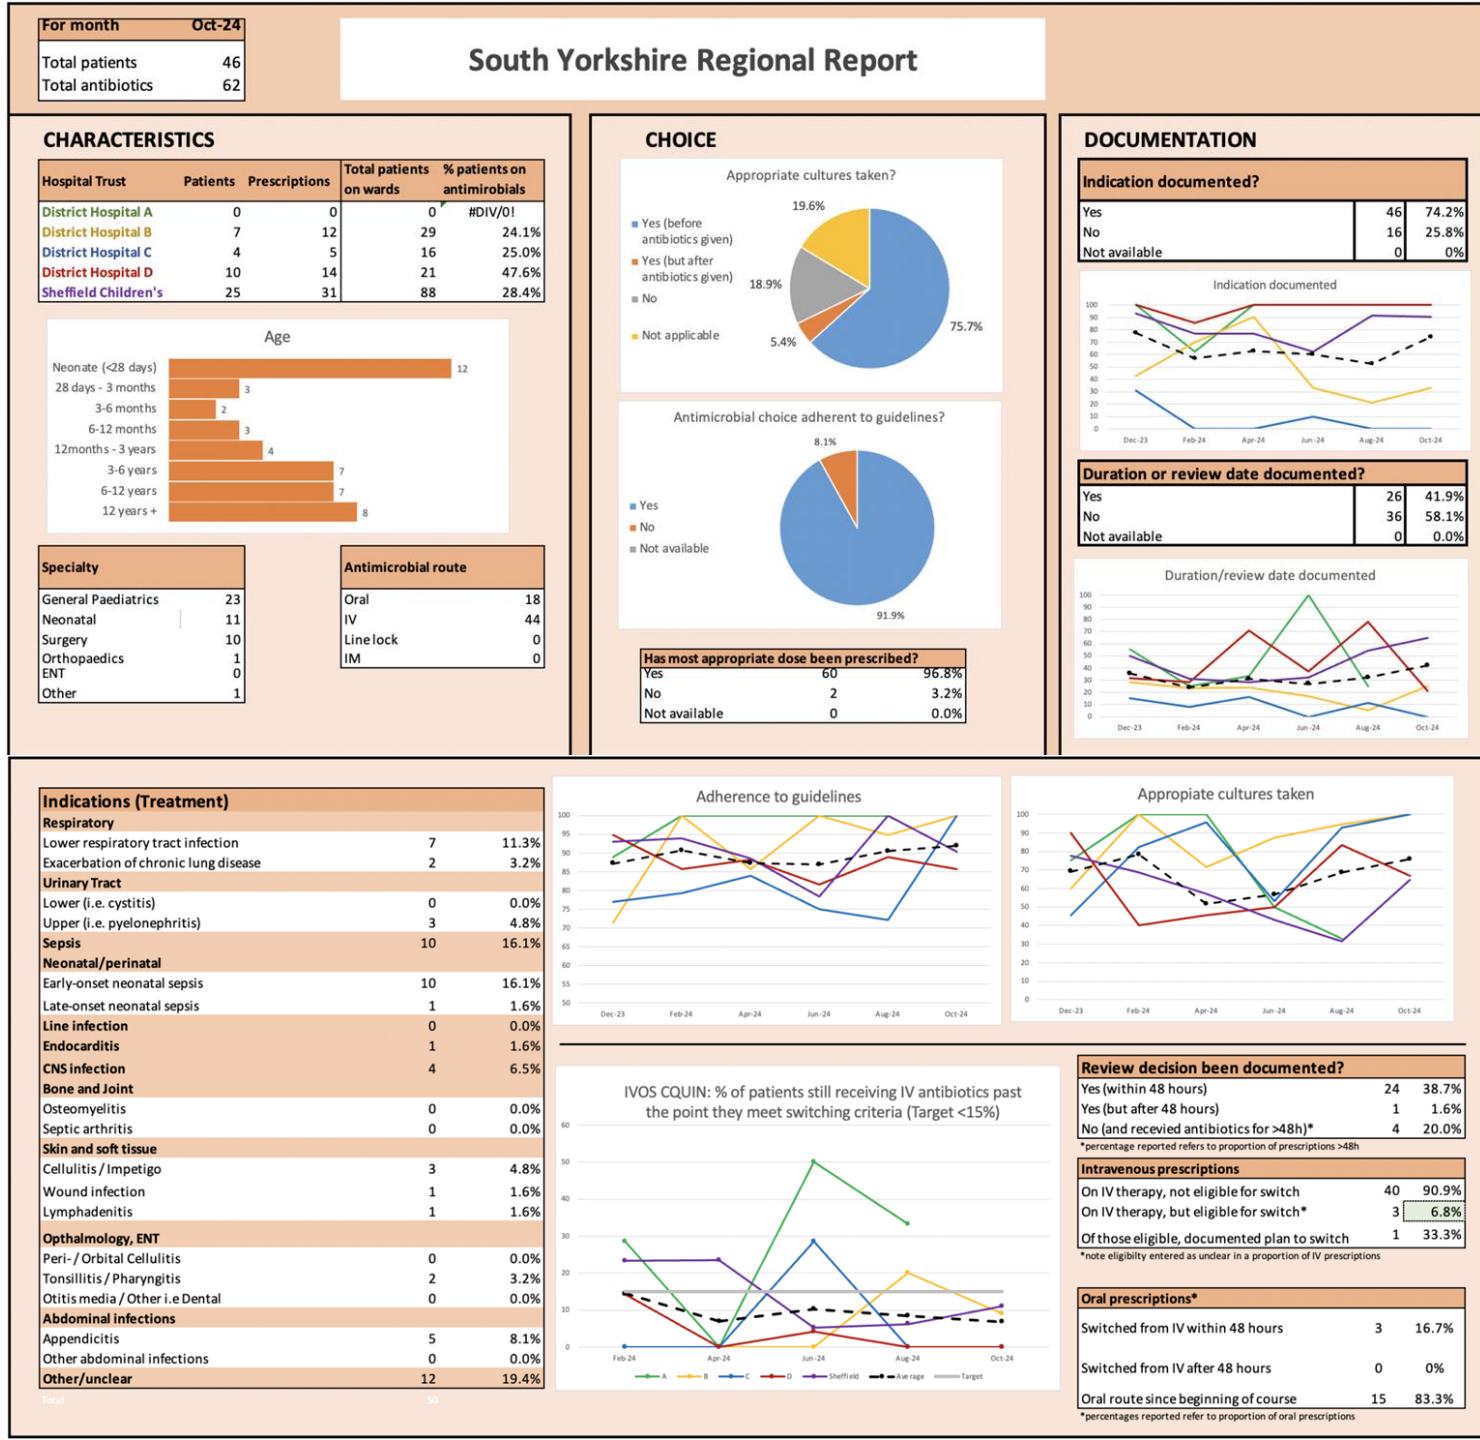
| For month | Oct-24 |
|---|---|
| Total patients | 46 |
| Total antibiotics | 62 |

South Yorkshire Regional Report

CHARACTERISTICS

| Hospital Trust | Patients | Prescriptions | Total patients on wards | % patients on antimicrobials |
|---|---|---|---|---|
| District Hospital A | 0 | 0 | 0 | #DIV/0! |
| District Hospital B | 7 | 12 | 29 | 24.1% |
| District Hospital C | 4 | 5 | 16 | 25.0% |
| District Hospital D | 10 | 14 | 21 | 47.6% |
| Sheffield Children's | 25 | 31 | 88 | 28.4% |

Age

Neonate (<28 days) 12
28 days - 3 months 3
3-6 months 2
6-12 months 3
12months - 3 years 4
3-6 years 7
6-12 years 7
12 years + 8

| Specialty | |
|---|---|
| General Paediatrics | 23 |
| Neonatal | 11 |
| Surgery | 10 |
| Orthopaedics | 1 |
| ENT | 0 |
| Other | 1 |

| Antimicrobial route | |
|---|---|
| Oral | 18 |
| IV | 44 |
| Line lock | 0 |
| IM | 0 |

CHOICE

Appropriate cultures taken?

Yes (before antibiotics given)
Yes (but after antibiotics given)
No
Not applicable

19.6%
18.9%
5.4%
75.7%

Antimicrobial choice adherent to guidelines?

Yes
No
Not available

8.1%
91.9%

| Has most appropriate dose been prescribed? | | |
|---|---|---|
| Yes | 60 | 96.8% |
| No | 2 | 3.2% |
| Not available | 0 | 0.0% |

DOCUMENTATION

| Indication documented? | | |
|---|---|---|
| Yes | 46 | 74.2% |
| No | 16 | 25.8% |
| Not available | 0 | 0% |

Indication documented

100 90 80 70 60 50 40 30 20 10 0
Dec-23 Feb-24 Apr-24 Jun-24 Aug-24 Oct-24

| Duration or review date documented? | | |
|---|---|---|
| Yes | 26 | 41.9% |
| No | 36 | 58.1% |
| Not available | 0 | 0.0% |

Duration/review date documented

100 90 80 70 60 50 40 30 20 10 0
Dec-23 Feb-24 Apr-24 Jun-24 Aug-24 Oct-24

| Indications (Treatment) | | |
|---|---|---|
| Respiratory | | |
| Lower respiratory tract infection | 7 | 11.3% |
| Exacerbation of chronic lung disease | 2 | 3.2% |
| Urinary Tract | | |
| Lower (i.e. cystitis) | 0 | 0.0% |
| Upper (i.e. pyelonephritis) | 3 | 4.8% |
| Sepsis | 10 | 16.1% |
| Neonatal/perinatal | | |
| Early-onset neonatal sepsis | 10 | 16.1% |
| Late-onset neonatal sepsis | 1 | 1.6% |
| Line infection | 0 | 0.0% |
| Endocarditis | 1 | 1.6% |
| CNS infection | 4 | 6.5% |
| Bone and Joint | | |
| Osteomyelitis | 0 | 0.0% |
| Septic arthritis | 0 | 0.0% |
| Skin and soft tissue | | |
| Cellulitis / Impetigo | 3 | 4.8% |
| Wound infection | 1 | 1.6% |
| Lymphadenitis | 1 | 1.6% |
| Opthalmology, ENT | | |
| Peri- / Orbital Cellulitis | 0 | 0.0% |
| Tonsillitis / Pharyngitis | 2 | 3.2% |
| Otitis media / Other i.e Dental | 0 | 0.0% |
| Abdominal infections | | |
| Appendicitis | 5 | 8.1% |
| Other abdominal infections | 0 | 0.0% |
| Other/unclear | 12 | 19.4% |

Adherence to guidelines

100 95 90 85 80 75 70 65 60 55 50
Dec-23 Feb-24 Apr-24 Jun-24 Aug-24 Oct-24

Appropriate cultures taken

100 90 80 70 60 50 40 30 20 10 0
Dec-23 Feb-24 Apr-24 Jun-24 Aug-24 Oct-24

IVOS CQUIN: % of patients still receiving IV antibiotics past the point they meet switching criteria (Target <15%)

60 50 40 30 20 10 0
Feb-24 Apr-24 Jun-24 Aug-24 Oct-24
A B C D Sheffield Average Target

| Review decision been documented? | | |
|---|---|---|
| Yes (within 48 hours) | 24 | 38.7% |
| Yes (but after 48 hours) | 1 | 1.6% |
| No (and recevied antibiotics for >48h)* | 4 | 20.0% |

*percentage reported refers to proportion of prescriptions >48h

| Intravenous prescriptions | | |
|---|---|---|
| On IV therapy, not eligible for switch | 40 | 90.9% |
| On IV therapy, but eligible for switch* | 3 | 6.8% |
| Of those eligible, documented plan to switch | 1 | 33.3% |

*note eligibilty entered as unclear in a proportion of IV prescriptions

| Oral prescriptions* | | |
|---|---|---|
| Switched from IV within 48 hours | 3 | 16.7% |
| Switched from IV after 48 hours | 0 | 0% |
| Oral route since beginning of course | 15 | 83.3% |

*percentages reported refer to proportion of oral prescriptions